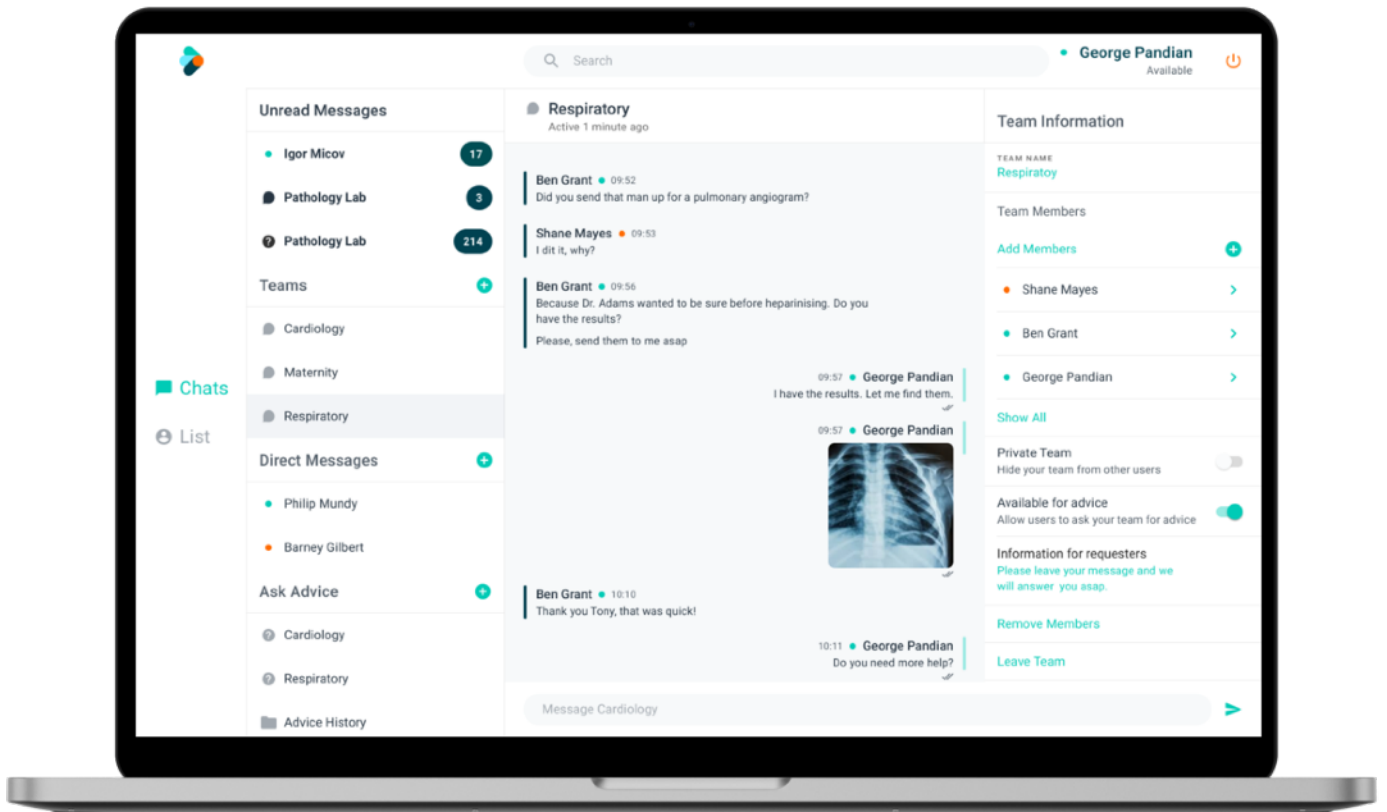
Search

George Pandian
Available

Chats
List

Unread Messages

Igor Micov 17
Pathology Lab 3
Pathology Lab 214

Teams
Cardiology
Maternity
Respiratory

Direct Messages
Philip Mundy
Barney Gilbert

Ask Advice
Cardiology
Respiratory
Advice History

Respiratory
Active 1 minute ago

Ben Grant 09:52
Did you send that man up for a pulmonary angiogram?

Shane Mayes 09:53
I dit it, why?

Ben Grant 09:56
Because Dr. Adams wanted to be sure before heparinising. Do you have the results?

Please, send them to me asap

09:57 George Pandian
I have the results. Let me find them.

09:57 George Pandian

Ben Grant 10:10
Thank you Tony, that was quick!

10:11 George Pandian
Do you need more help?

Message Cardiology

Team Information

TEAM NAME
Respiratoy

Team Members

Add Members

Shane Mayes
Ben Grant
George Pandian

Show All

Private Team
Hide your team from other users

Available for advice
Allow users to ask your team for advice

Information for requesters
Please leave your message and we will answer you asap.

Remove Members

Leave Team